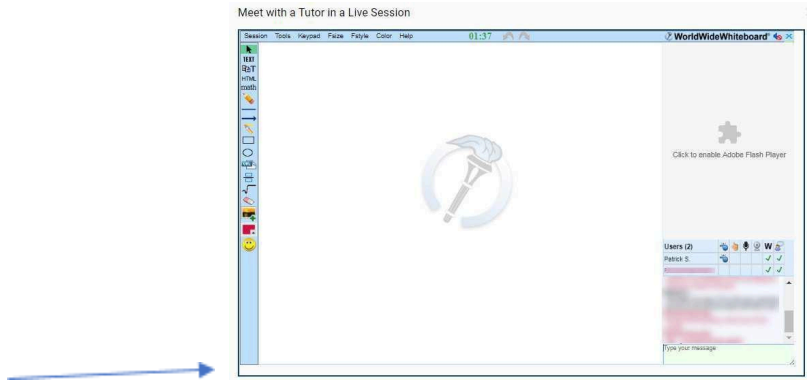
Meet with a Tutor in a Live Session

Session Tools Keypad Fsize Fstyle Color Help 01:37

WorldWideWhiteboard

TEXT
math

Click to enable Adobe Flash Player

| Users (2) | | | | | W | |
|---|---|---|---|---|---|---|
| Patrick S. | | | | | ✓ | ✓ |
| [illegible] | | | | | ✓ | ✓ |

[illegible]

Type your message